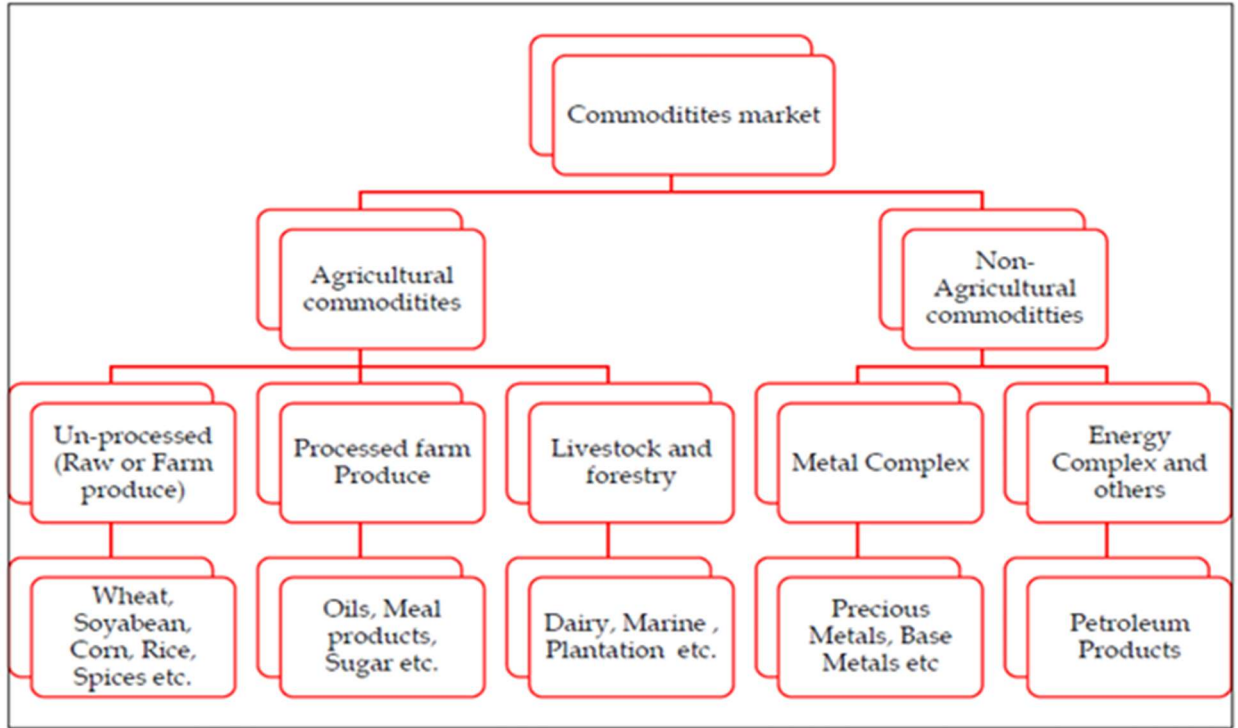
Commoditites market

Agricultural commoditites

Non-Agricultural commodittiеs

Un-processed (Raw or Farm produce)

Processed farm Produce

Livestock and forestry

Metal Complex

Energy Complex and others

Wheat, Soyabean, Corn, Rice, Spices etc.

Oils, Meal products, Sugar etc.

Dairy, Marine , Plantation etc.

Precious Metals, Base Metals etc

Petroleum Products